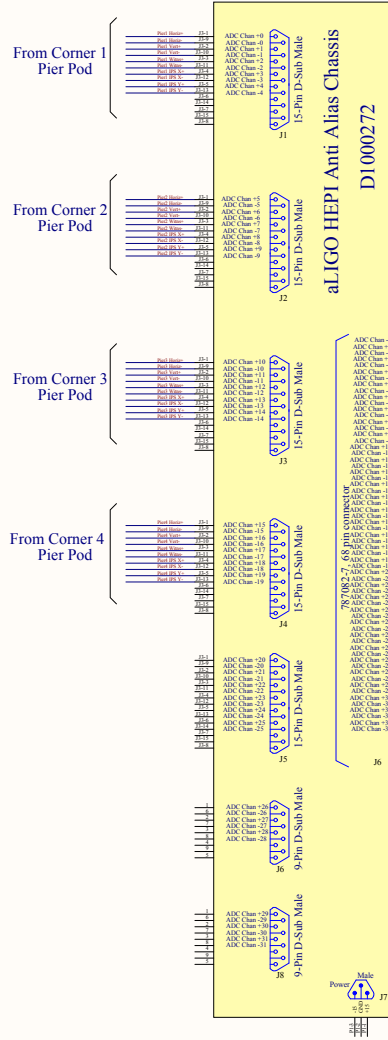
From Corner 1
Pier Pod

From Corner 2
Pier Pod

From Corner 3
Pier Pod

From Corner 4
Pier Pod

aLIGO HEPI Anti Alias Chassis
D1000272

ADC Chan +0
ADC Chan -0
ADC Chan +1
ADC Chan -1
ADC Chan +2
ADC Chan -2
ADC Chan +3
ADC Chan -3
ADC Chan +4
ADC Chan -4
15-Pin D-Sub Male
J1

ADC Chan +5
ADC Chan -5
ADC Chan +6
ADC Chan -6
ADC Chan +7
ADC Chan -7
ADC Chan +8
ADC Chan -8
ADC Chan +9
ADC Chan -9
15-Pin D-Sub Male
J2

ADC Chan +10
ADC Chan -10
ADC Chan +11
ADC Chan -11
ADC Chan +12
ADC Chan -12
ADC Chan +13
ADC Chan -13
ADC Chan +14
ADC Chan -14
15-Pin D-Sub Male
J3

ADC Chan +15
ADC Chan -15
ADC Chan +16
ADC Chan -16
ADC Chan +17
ADC Chan -17
ADC Chan +18
ADC Chan -18
ADC Chan +19
ADC Chan -19
15-Pin D-Sub Male
J4

ADC Chan +20
ADC Chan -20
ADC Chan +21
ADC Chan -21
ADC Chan +22
ADC Chan -22
ADC Chan +23
ADC Chan -23
ADC Chan +24
ADC Chan -24
ADC Chan +25
ADC Chan -25
15-Pin D-Sub Male
J5

ADC Chan +26
ADC Chan -26
ADC Chan +27
ADC Chan -27
ADC Chan +28
ADC Chan -28
9-Pin D-Sub Male
J6

ADC Chan +29
ADC Chan -29
ADC Chan +30
ADC Chan -30
ADC Chan +31
ADC Chan -31
9-Pin D-Sub Male
J8

787082-7, 68 pin connector
J6

Power
Male
J7